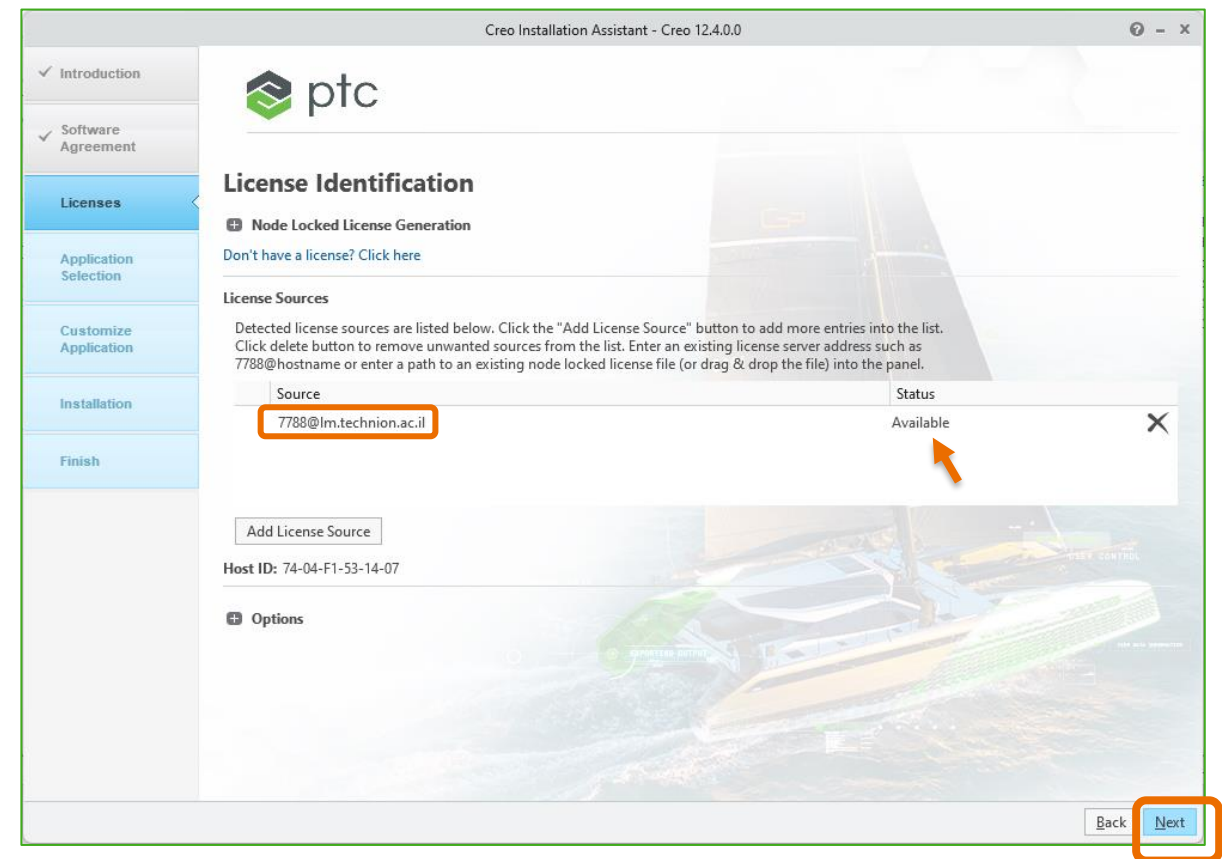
Creo Installation Assistant - Creo 12.4.0.0

Introduction

Software Agreement

Licenses

Application Selection

Customize Application

Installation

Finish

ptc

License Identification

Node Locked License Generation

Don't have a license? Click here

License Sources

Detected license sources are listed below. Click the "Add License Source" button to add more entries into the list. Click delete button to remove unwanted sources from the list. Enter an existing license server address such as 7788@hostname or enter a path to an existing node locked license file (or drag & drop the file) into the panel.

| Source | Status |
|---|---|
| 7788@lm.technion.ac.il | Available |

Add License Source

Host ID: 74-04-F1-53-14-07

Options

Back Next